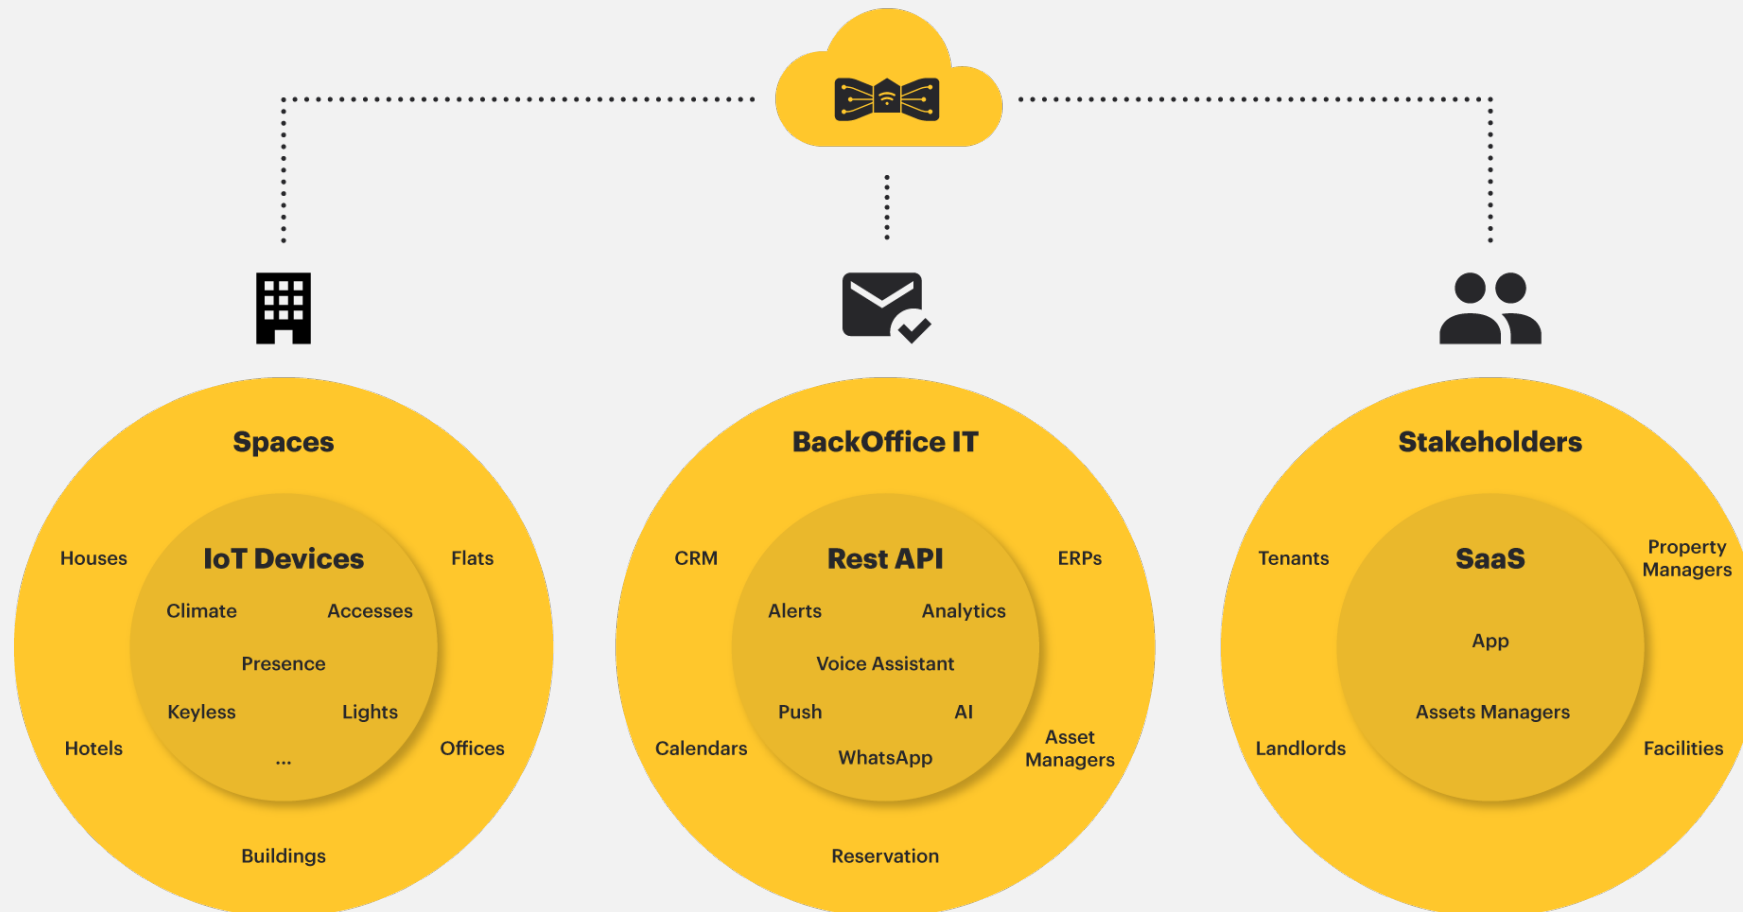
Spaces

Houses

IoT Devices

Flats

Climate

Accesses

Presence

Keyless

Lights

Hotels

...

Offices

Buildings

BackOffice IT

CRM

Rest API

ERPs

Alerts

Analytics

Voice Assistant

Push

AI

Calendars

WhatsApp

Asset Managers

Reservation

Stakeholders

Tenants

SaaS

Property Managers

App

Assets Managers

Landlords

Facilities